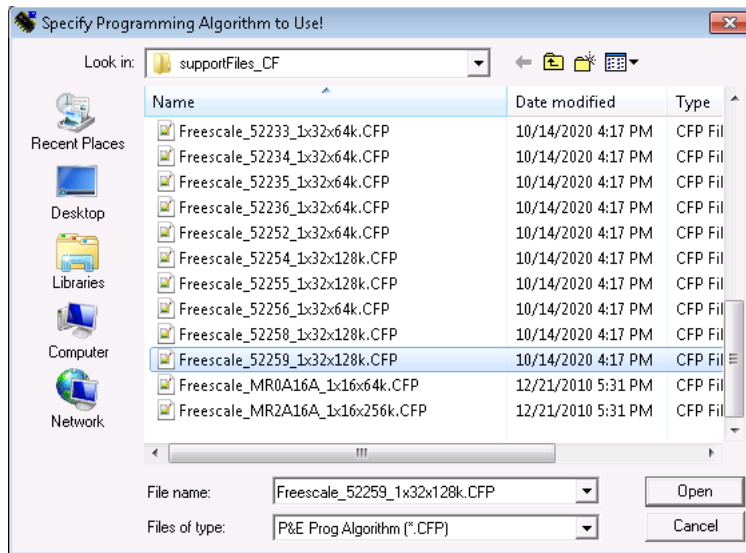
Specify Programming Algorithm to Use!

Look in: supportFiles_CF

Recent Places
Desktop
Libraries
Computer
Network

| Name | Date modified | Type |
|---|---|---|
| Freescale_52233_1x32x64k.CFP | 10/14/2020 4:17 PM | CFP Fil |
| Freescale_52234_1x32x64k.CFP | 10/14/2020 4:17 PM | CFP Fil |
| Freescale_52235_1x32x64k.CFP | 10/14/2020 4:17 PM | CFP Fil |
| Freescale_52236_1x32x64k.CFP | 10/14/2020 4:17 PM | CFP Fil |
| Freescale_52252_1x32x64k.CFP | 10/14/2020 4:17 PM | CFP Fil |
| Freescale_52254_1x32x128k.CFP | 10/14/2020 4:17 PM | CFP Fil |
| Freescale_52255_1x32x128k.CFP | 10/14/2020 4:17 PM | CFP Fil |
| Freescale_52256_1x32x64k.CFP | 10/14/2020 4:17 PM | CFP Fil |
| Freescale_52258_1x32x128k.CFP | 10/14/2020 4:17 PM | CFP Fil |
| Freescale_52259_1x32x128k.CFP | 10/14/2020 4:17 PM | CFP Fil |
| Freescale_MR0A16A_1x16x64k.CFP | 12/21/2010 5:31 PM | CFP Fil |
| Freescale_MR2A16A_1x16x256k.CFP | 12/21/2010 5:31 PM | CFP Fil |

File name: Freescale_52259_1x32x128k.CFP
Files of type: P&E Prog Algorithm (*.CFP)

Open
Cancel